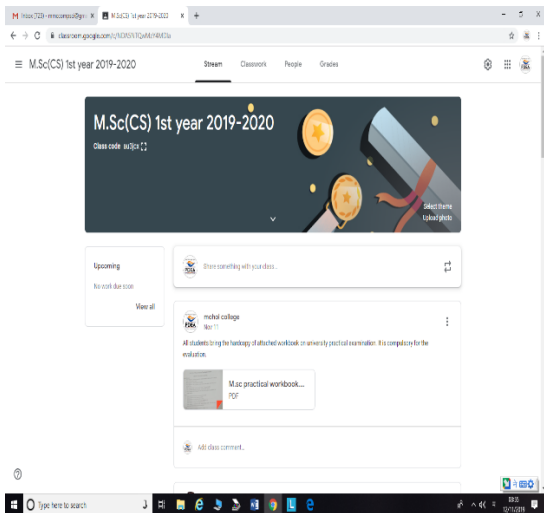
M Inbox (723) - mmcampus@gm ×
M.Sc(CS) 1st year 2019-2020 ×
+
classroom.google.com/c/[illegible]

≡ M.Sc(CS) 1st year 2019-2020

Stream
Classwork
People
Grades

M.Sc(CS) 1st year 2019-2020

Class code au3jcx

Select theme
Upload photo

Upcoming

No work due soon

View all

Share something with your class...

mohol college
Nov 11

All students bring the hardcopy of attached workbook on university practical examination. this compulsory for the evaluation.

M.sc practical workbook...
PDF

Add class comment...

Type here to search